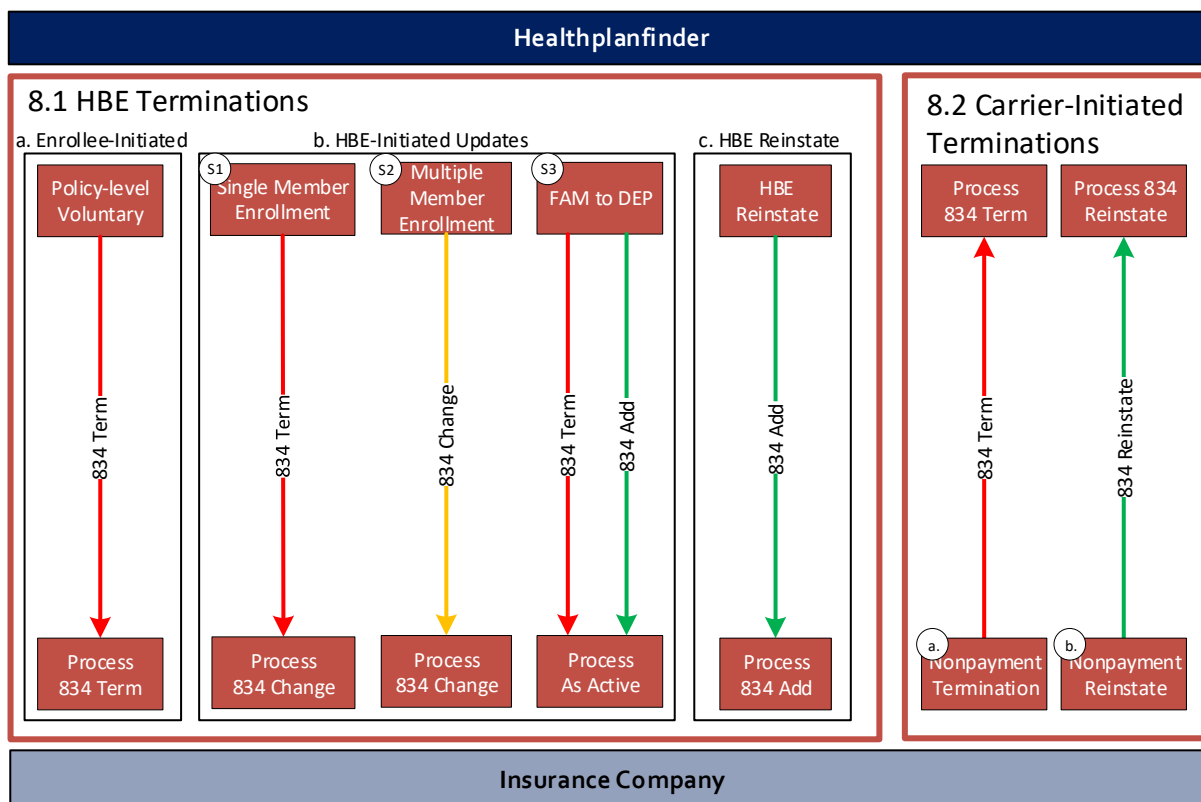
Healthplanfinder

8.1 HBE Terminations

a. Enrollee-Initiated

Policy-level Voluntary

834 Term

Process 834 Term

b. HBE-Initiated Updates

S1 Single Member Enrollment

834 Term

Process 834 Change

S2 Multiple Member Enrollment

834 Change

Process 834 Change

S3 FAM to DEP

834 Term

834 Add

Process As Active

c. HBE Reinstate

HBE Reinstate

834 Add

Process 834 Add

8.2 Carrier-Initiated Terminations

Process 834 Term

834 Term

a. Nonpayment Termination

Process 834 Reinstate

834 Reinstate

b. Nonpayment Reinstate

Insurance Company